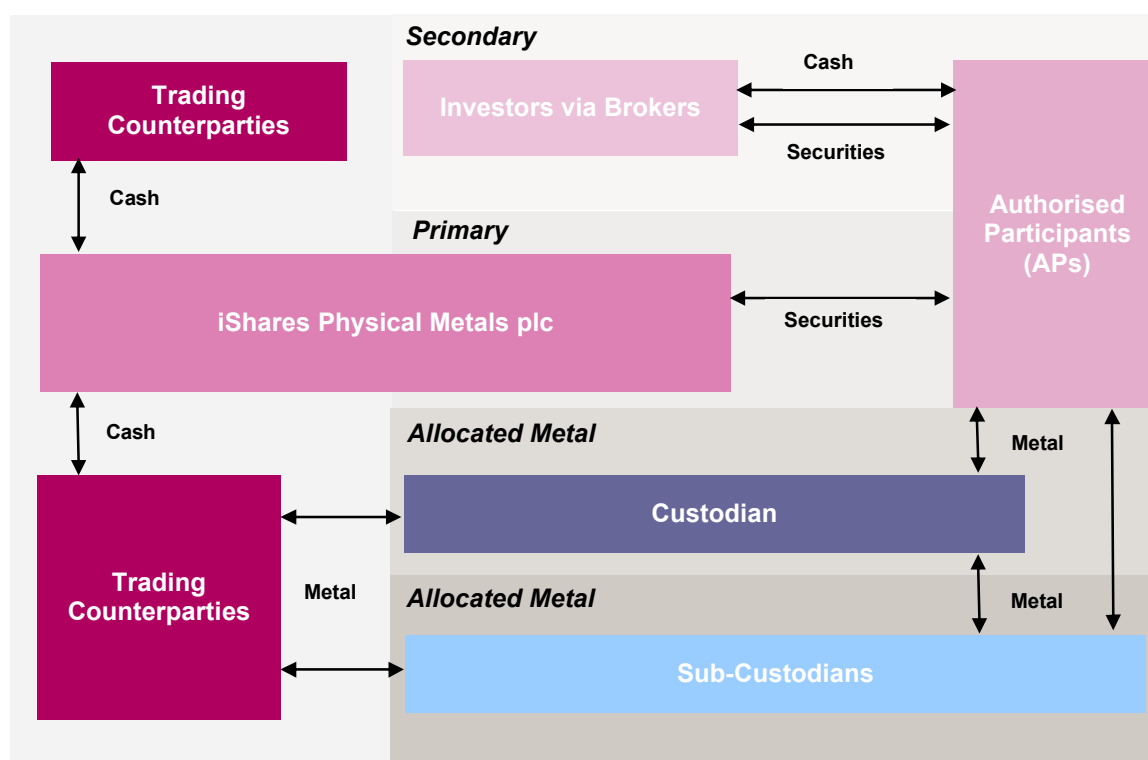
Secondary

Trading Counterparties

Investors via Brokers

Cash

Securities

Authorised Participants (APs)

Cash

Primary

iShares Physical Metals plc

Securities

Cash

Allocated Metal

Metal

Custodian

Trading Counterparties

Metal

Allocated Metal

Metal

Sub-Custodians